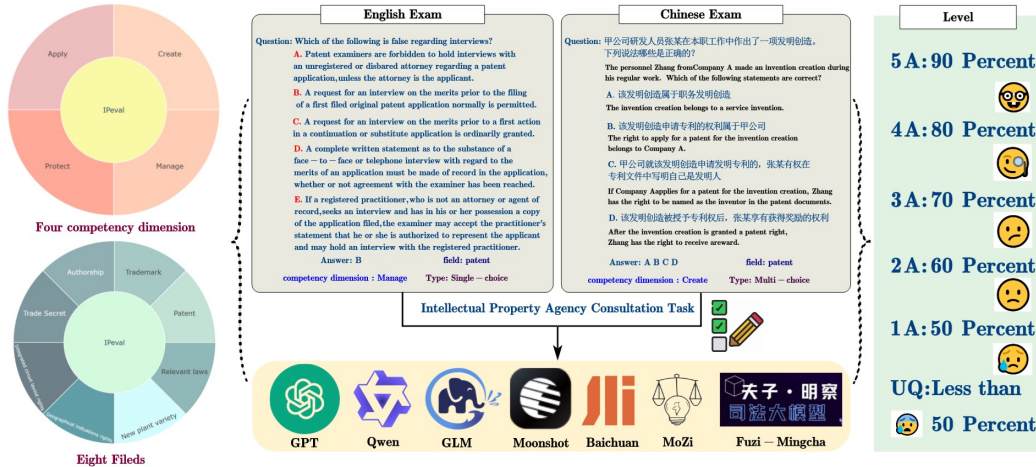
Apply

Create

IPeval

Protect

Manage

Four competency dimension

Authorship

Trademark

Trade Secret

Patent

IPeval

Relevant laws

New plant variety

Eight Fileds

English Exam

Question: Which of the following is false regarding interviews?
A. Patent examiners are forbidden to hold interviews with an unregistered or disbared attorney regarding a patent application, unless the attorney is the applicant.
B. A request for an interview on the merits prior to the filing of a first filed original patent application normally is permitted.
C. A request for an interview on the merits prior to a first action in a continuation or substitute application is ordinarily granted.
D. A complete written statement as to the substance of a face − to − face or telephone interview with regard to the merits of an application must be made of record in the application, whether or not agreement with the examiner has been reached.
E. If a registered practitioner, who is not an attorney or agent of record, seeks an interview and has in his or her possession a copy of the application filed, the examiner may accept the practitioner's statement that he or she is authorized to represent the applicant and may hold an interview with the registered practitioner.

Answer: B field: patent

competency dimension : Manage Type: Single − choice

Chinese Exam

Question: 甲公司研发人员张某在本职工作中作出了一项发明创造。下列说法哪些是正确的?
The personnel Zhang fromCompany A made an invention creation during his regular work. Which of the following statements are correct?
A. 该发明创造属于职务发明创造
The invention creation belongs to a service invention.
B. 该发明创造申请专利的权利属于甲公司
The right to apply for a patent for the invention creation belongs to Company A.
C. 甲公司就该发明创造申请专利的，张某有权在专利文件中写明自己是发明人
If Company Aapplies for a patent for the invention creation, Zhang has the right to be named as the inventor in the patent documents.
D. 该发明创造被授予专利权后，张某享有获得奖励的权利
After the invention creation is granted a patent right, Zhang has the right to receive arward.

Answer: A B C D field: patent

competency dimension : Create Type: Multi − choice

Intellectual Property Agency Consultation Task

GPT Qwen GLM Moonshot Baichuan MoZi

天子・明察
司法大模型
Fuzi − Mingcha

Level

5A: 90 Percent

4A: 80 Percent

3A: 70 Percent

2A: 60 Percent

1A: 50 Percent

UQ: Less than 50 Percent